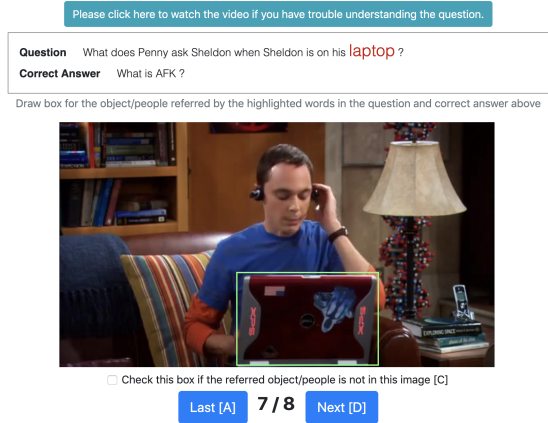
Please click here to watch the video if you have trouble understanding the question.

Question What does Penny ask Sheldon when Sheldon is on his laptop ?
Correct Answer What is AFK ?

Draw box for the object/people referred by the highlighted words in the question and correct answer above

Check this box if the referred object/people is not in this image [C]

Last [A] 7 / 8 Next [D]